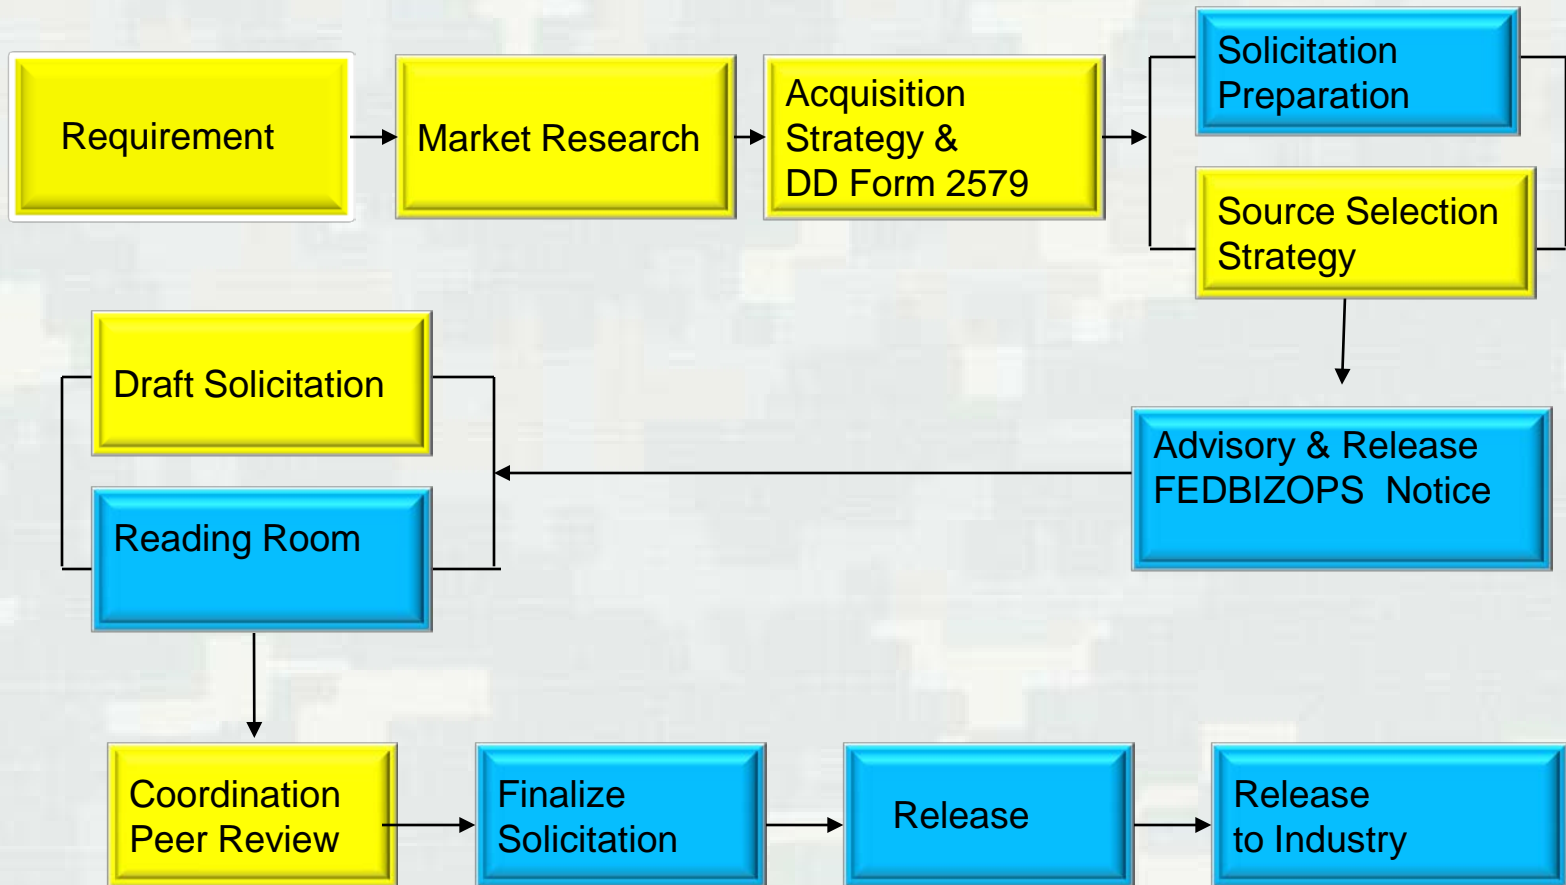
Requirement

Market Research

Acquisition Strategy & DD Form 2579

Solicitation Preparation

Source Selection Strategy

Advisory & Release FEDBIZOPS Notice

Draft Solicitation

Reading Room

Coordination Peer Review

Finalize Solicitation

Release

Release to Industry